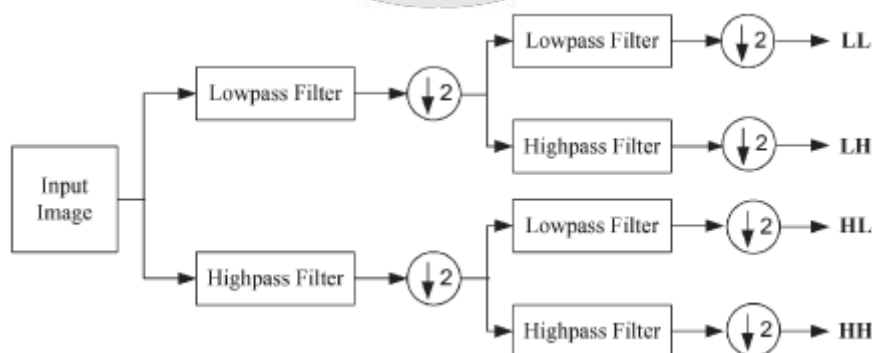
Input Image

Lowpass Filter

$\downarrow 2$

Lowpass Filter

$\downarrow 2$

LL

Highpass Filter

$\downarrow 2$

LH

Highpass Filter

$\downarrow 2$

Lowpass Filter

$\downarrow 2$

HL

Highpass Filter

$\downarrow 2$

HH